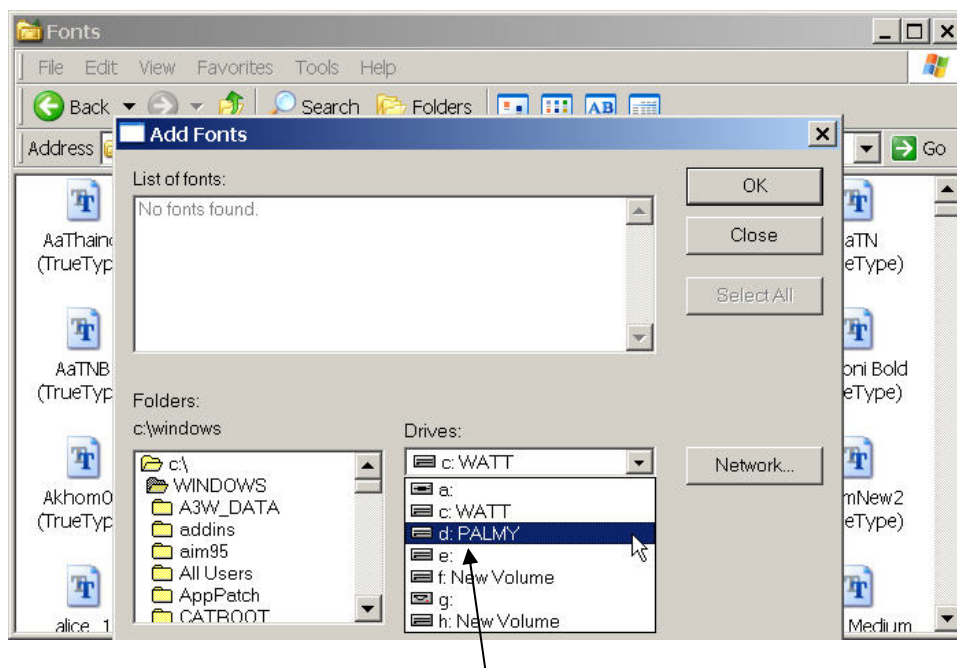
Fonts

File Edit View Favorites Tools Help

Back Search Folders

Address

Go

AaThainc (TrueTyp

AaTNB (TrueTyp

Akhom0 (TrueTyp

alice_1

Add Fonts

List of fonts:

No fonts found.

OK

Close

Select All

Folders:

c:\windows

c:\
WINDOWS
A3W_DATA
addins
aim95
All Users
AppPatch
CATROOT

Drives:

c: WATT

a:
c: WATT
d: PALMY
e:
f: New Volume
g:
h: New Volume

Network...

aTN
eType)

oni Bold
eType)

mNew2
eType)

Medium